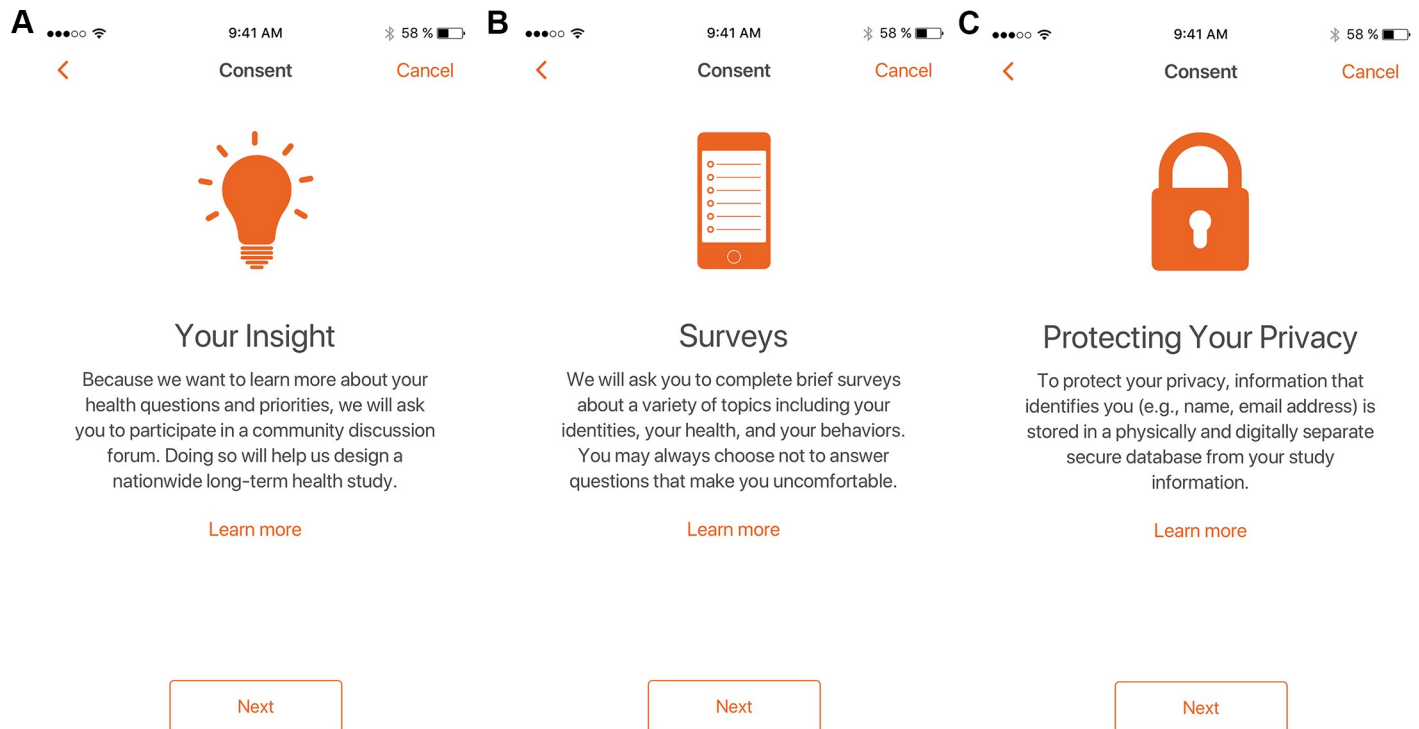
A

9:41 AM 58 %

Consent Cancel

Your Insight

Because we want to learn more about your health questions and priorities, we will ask you to participate in a community discussion forum. Doing so will help us design a nationwide long-term health study.

Learn more

Next

B

9:41 AM 58 %

Consent Cancel

Surveys

We will ask you to complete brief surveys about a variety of topics including your identities, your health, and your behaviors. You may always choose not to answer questions that make you uncomfortable.

Learn more

Next

C

9:41 AM 58 %

Consent Cancel

Protecting Your Privacy

To protect your privacy, information that identifies you (e.g., name, email address) is stored in a physically and digitally separate secure database from your study information.

Learn more

Next